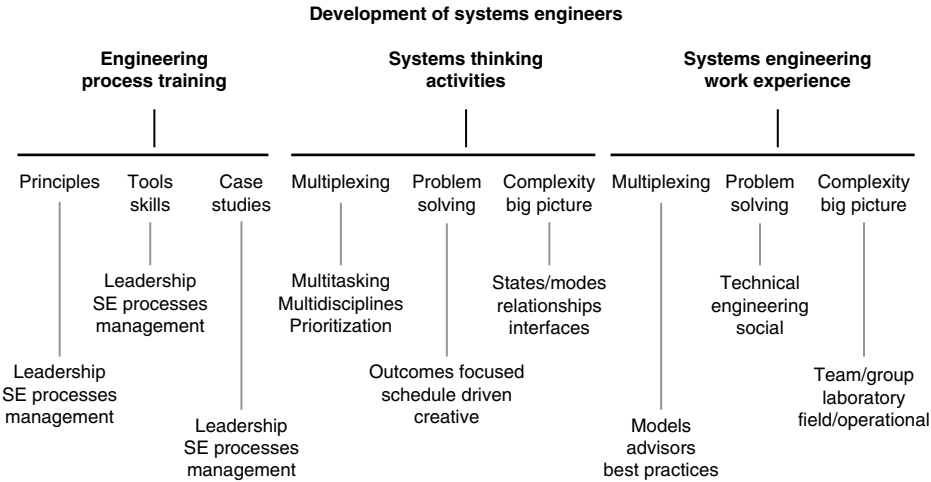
Development of systems engineers

Engineering process training

Principles

Leadership
SE processes
management

Tools skills

Leadership
SE processes
management

Case studies

Leadership
SE processes
management

Systems thinking activities

Multiplexing

Multitasking
Multidisciplines
Prioritization

Problem solving

Outcomes focused
schedule driven
creative

Complexity big picture

States/modes
relationships
interfaces

Systems engineering work experience

Multiplexing

Models
advisors
best practices

Problem solving

Technical
engineering
social

Complexity big picture

Team/group
laboratory
field/operational